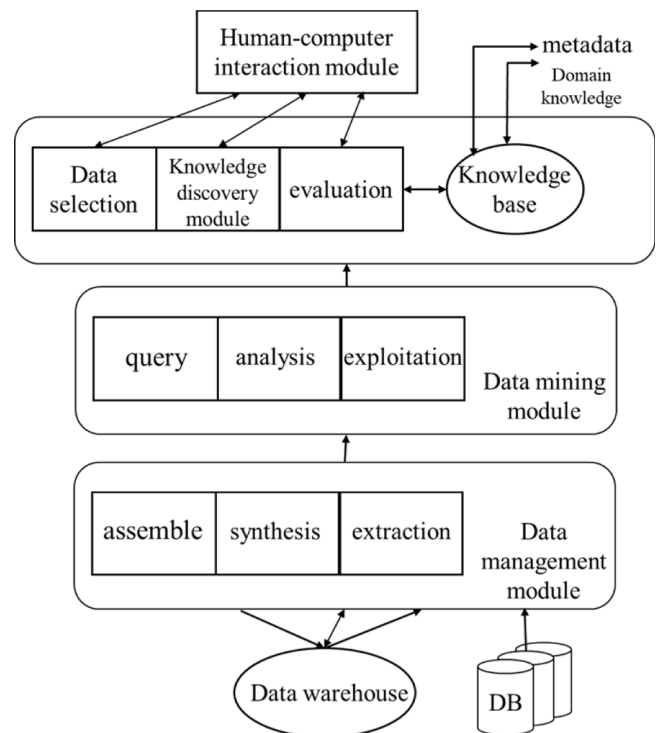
Human-computer interaction module

metadata

Domain knowledge

Data selection

Knowledge discovery module

evaluation

Knowledge base

query

analysis

exploitation

Data mining module

assemble

synthesis

extraction

Data management module

Data warehouse

DB